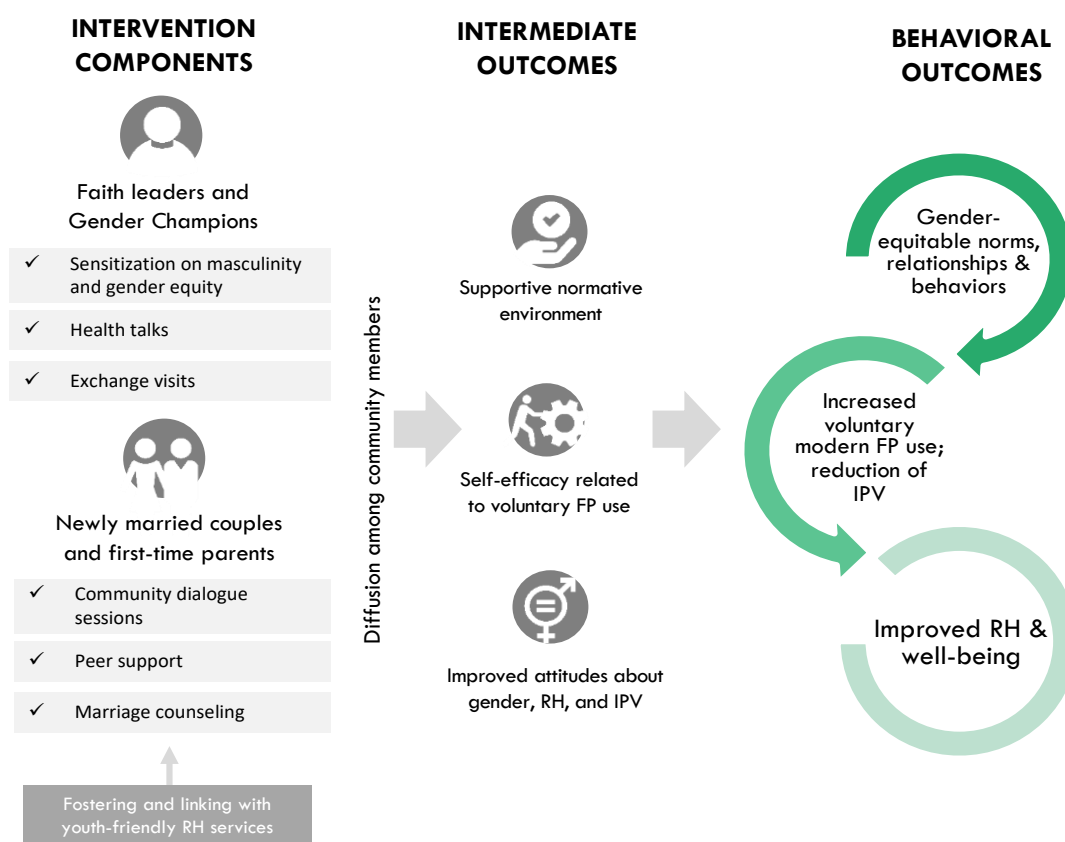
INTERVENTION COMPONENTS

Faith leaders and Gender Champions

✓ Sensitization on masculinity and gender equity

✓ Health talks

✓ Exchange visits

Newly married couples and first-time parents

✓ Community dialogue sessions

✓ Peer support

✓ Marriage counseling

Fostering and linking with youth-friendly RH services

Diffusion among community members

INTERMEDIATE OUTCOMES

Supportive normative environment

Self-efficacy related to voluntary FP use

Improved attitudes about gender, RH, and IPV

BEHAVIORAL OUTCOMES

Gender-equitable norms, relationships & behaviors

Increased voluntary modern FP use; reduction of IPV

Improved RH & well-being